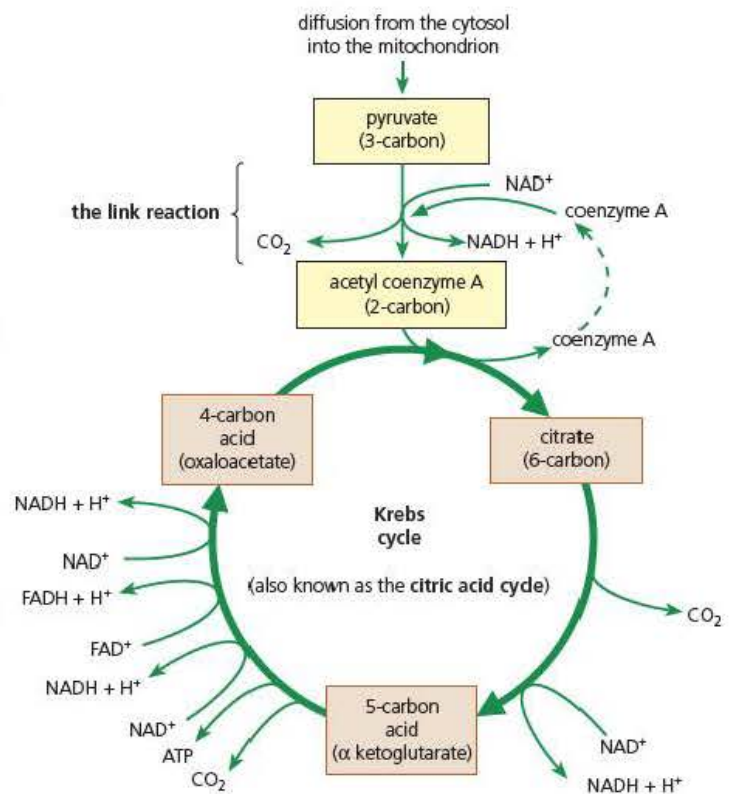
diffusion from the cytosol into the mitochondrion

pyruvate (3-carbon)

the link reaction

NAD$^+$

coenzyme A

$CO_2$

NADH + H$^+$

acetyl coenzyme A (2-carbon)

coenzyme A

4-carbon acid (oxaloacetate)

citrate (6-carbon)

NADH + H$^+$

NAD$^+$

FADH + H$^+$

FAD$^+$

NADH + H$^+$

NAD$^+$

ATP

$CO_2$

Krebs cycle

(also known as the citric acid cycle)

$CO_2$

5-carbon acid (α ketoglutarate)

NAD$^+$

NADH + H$^+$